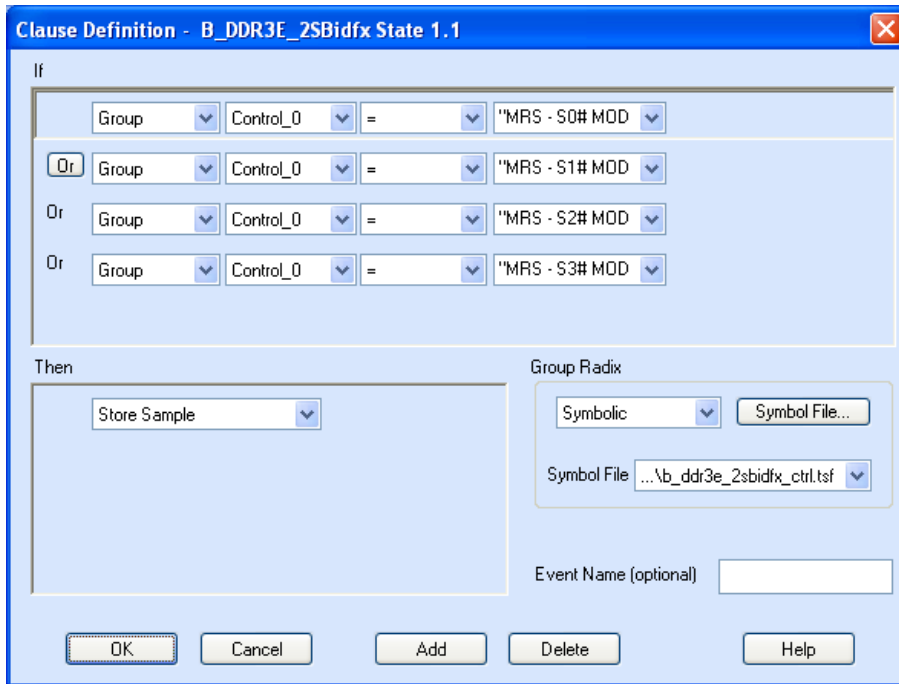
Clause Definition - B_DDR3E_2SBidfx State 1.1

If

Group Control_0 = "MRS - S0# MOD

Or Group Control_0 = "MRS - S1# MOD

Or Group Control_0 = "MRS - S2# MOD

Or Group Control_0 = "MRS - S3# MOD

Then

Store Sample

Group Radix

Symbolic Symbol File...

Symbol File ...\b_ddr3e_2sbidfx_ctrl.tsf

Event Name (optional)

OK Cancel Add Delete Help